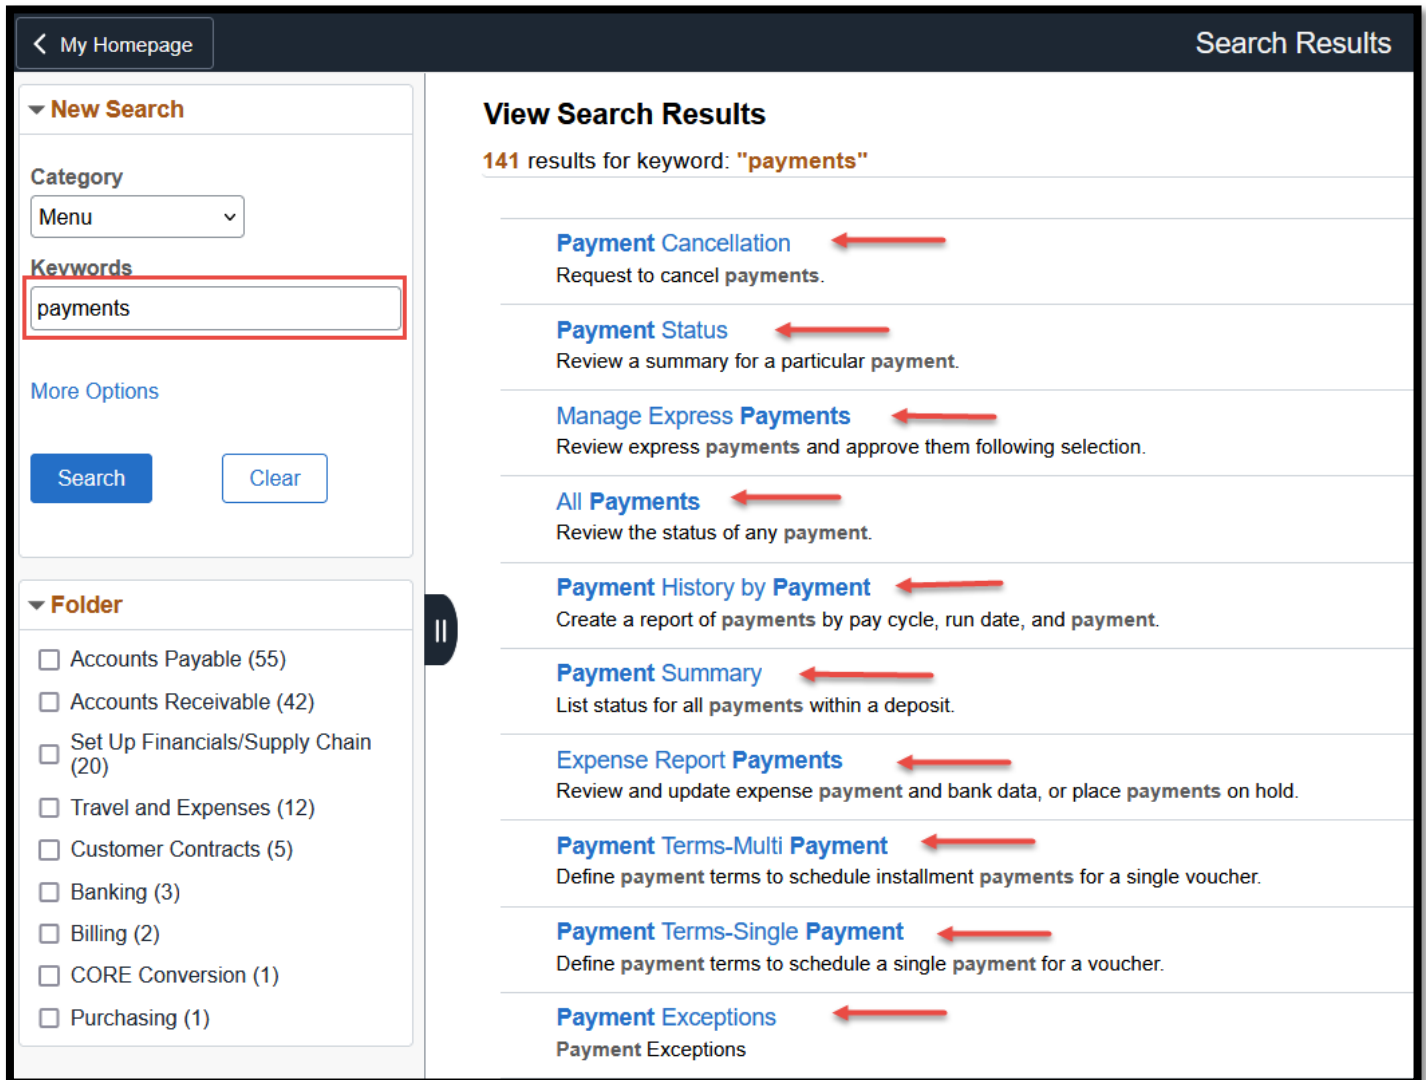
My Homepage

Search Results

New Search

Category

Menu

Keywords

payments

More Options

Search

Clear

Folder

Accounts Payable (55)

Accounts Receivable (42)

Set Up Financials/Supply Chain (20)

Travel and Expenses (12)

Customer Contracts (5)

Banking (3)

Billing (2)

CORE Conversion (1)

Purchasing (1)

View Search Results

141 results for keyword: "payments"

Payment Cancellation
Request to cancel payments.

Payment Status
Review a summary for a particular payment.

Manage Express Payments
Review express payments and approve them following selection.

All Payments
Review the status of any payment.

Payment History by Payment
Create a report of payments by pay cycle, run date, and payment.

Payment Summary
List status for all payments within a deposit.

Expense Report Payments
Review and update expense payment and bank data, or place payments on hold.

Payment Terms-Multi Payment
Define payment terms to schedule installment payments for a single voucher.

Payment Terms-Single Payment
Define payment terms to schedule a single payment for a voucher.

Payment Exceptions
Payment Exceptions